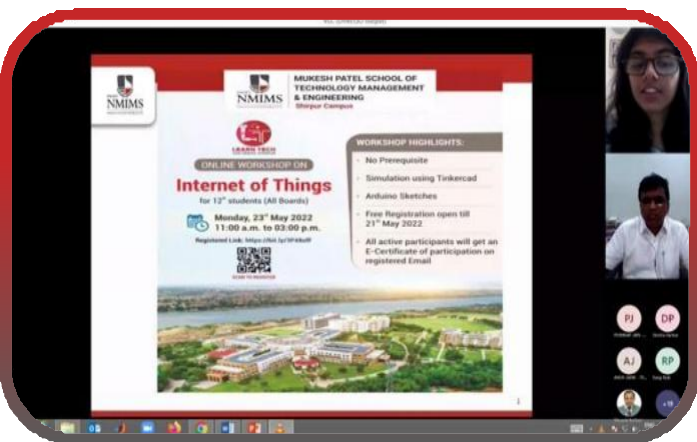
NMIMS

NMIMS MUKESH PATEL SCHOOL OF TECHNOLOGY MANAGEMENT & ENGINEERING
Shirpur Campus

LEARN TECH

ONLINE WORKSHOP ON

Internet of Things
for 12th students (All Boards)

Monday, 23rd May 2022
11:00 a.m. to 03:00 p.m.

Registration Link: https://bit.ly/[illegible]

SCAN TO REGISTER

WORKSHOP HIGHLIGHTS:

No Prerequisite

Simulation using Tinkercad

Arduino Sketches

Free Registration open till 21st May 2022

All active participants will get an E-Certificate of participation on registered Email

PJ
DP
AJ
RP
+18